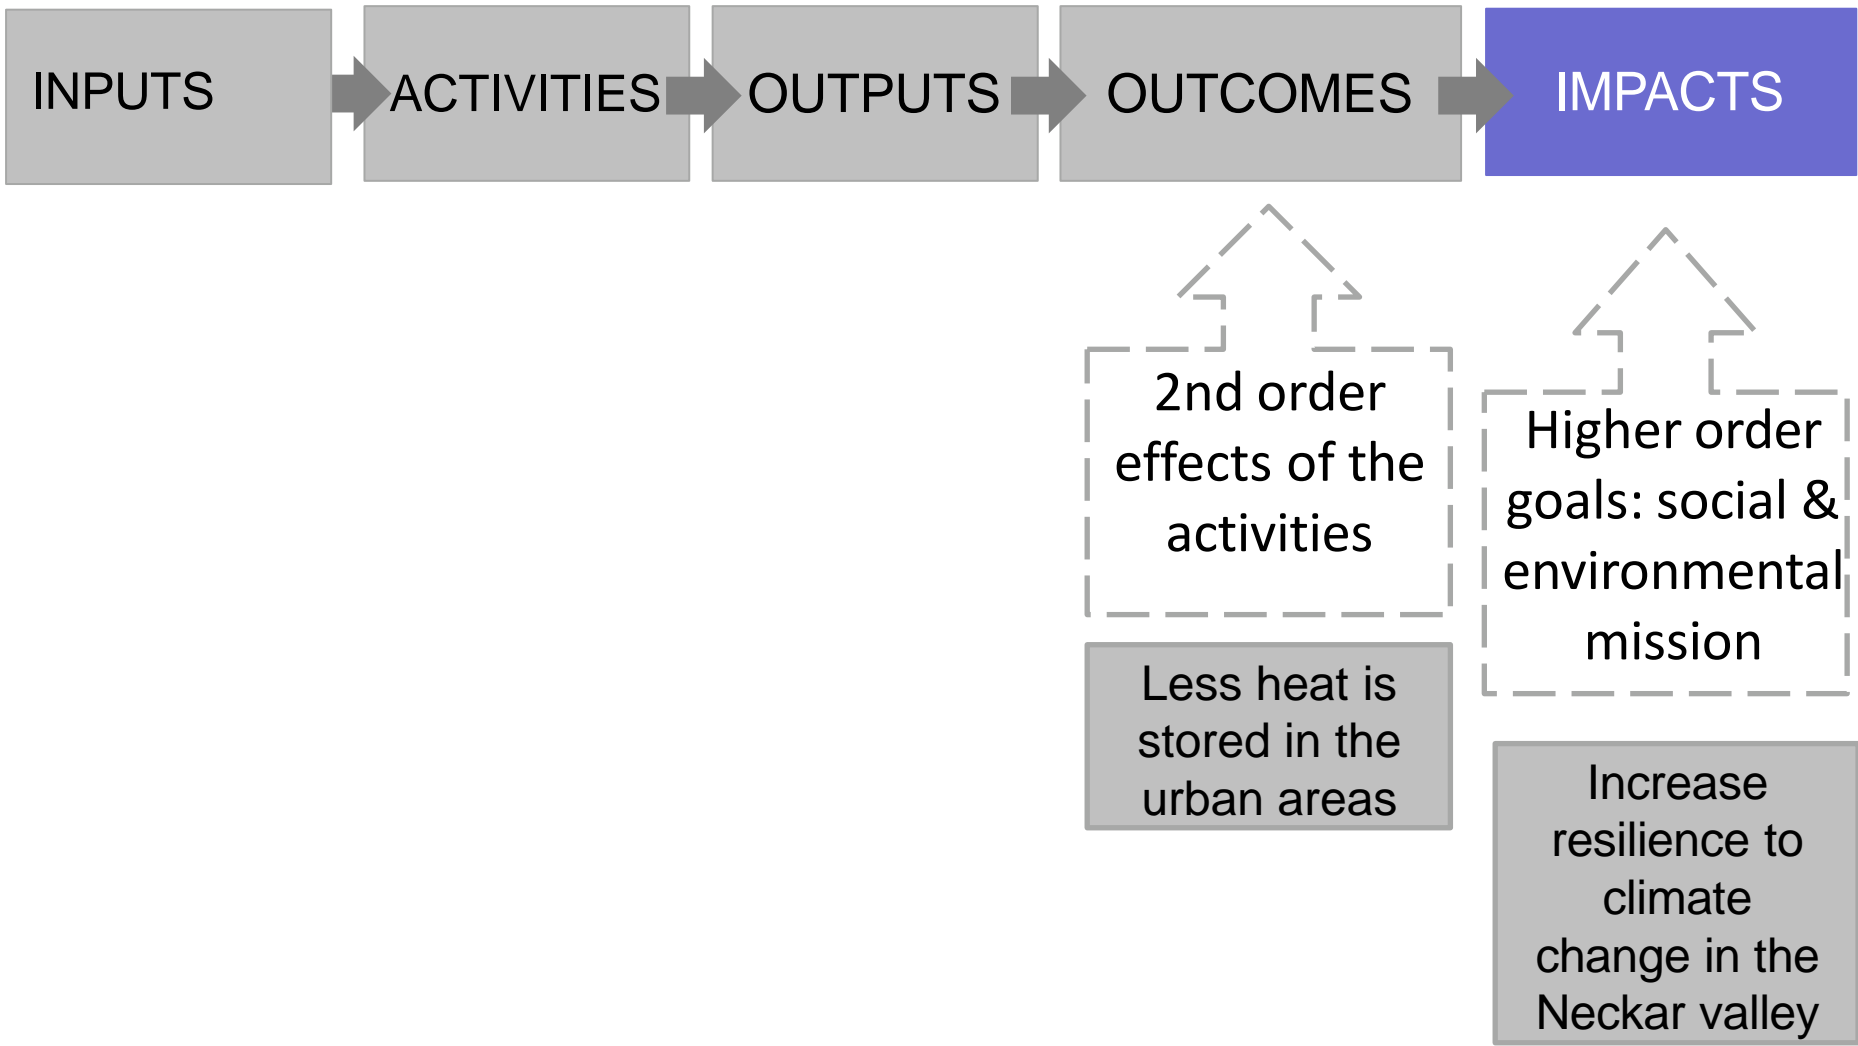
INPUTS

ACTIVITIES

OUTPUTS

OUTCOMES

IMPACTS

2nd order effects of the activities

Less heat is stored in the urban areas

Higher order goals: social & environmental mission

Increase resilience to climate change in the Neckar valley